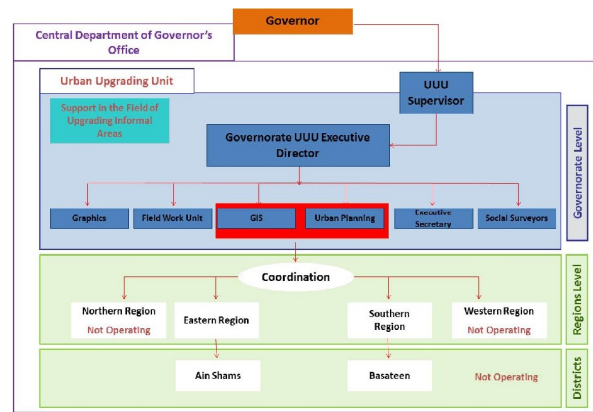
Governor

Central Department of Governor's Office

Urban Upgrading Unit

UUU Supervisor

Support in the Field of Upgrading Informal Areas

Governorate UUU Executive Director

Graphics

Field Work Unit

GIS

Urban Planning

Executive Secretary

Social Surveyors

Governorate Level

Coordination

Northern Region
Not Operating

Eastern Region

Southern Region

Western Region
Not Operating

Regions Level

Ain Shams

Basateen

Not Operating

Districts